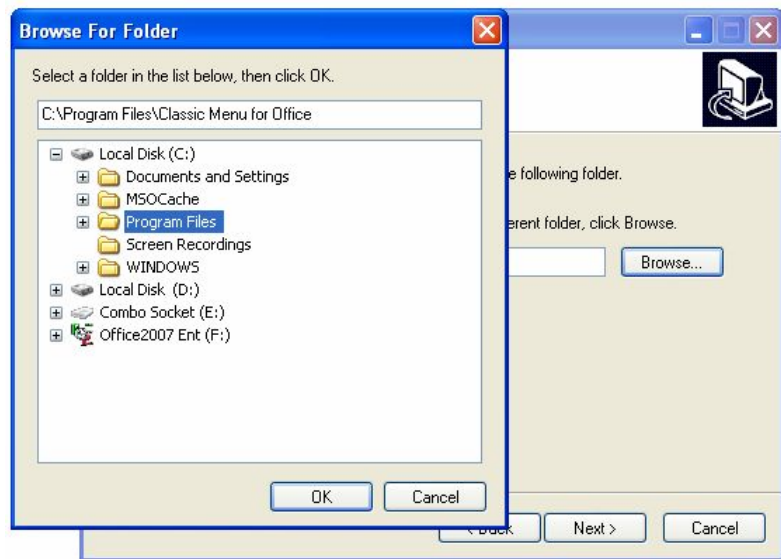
Browse For Folder

Select a folder in the list below, then click OK.

C:\Program Files\Classic Menu for Office

Local Disk (C:)
Documents and Settings
MSOCache
Program Files
Screen Recordings
WINDOWS
Local Disk (D:)
Combo Socket (E:)
Office2007 Ent (F:)

OK
Cancel

e following folder.

erent folder, click Browse.

Browse...

< Back
Next >
Cancel